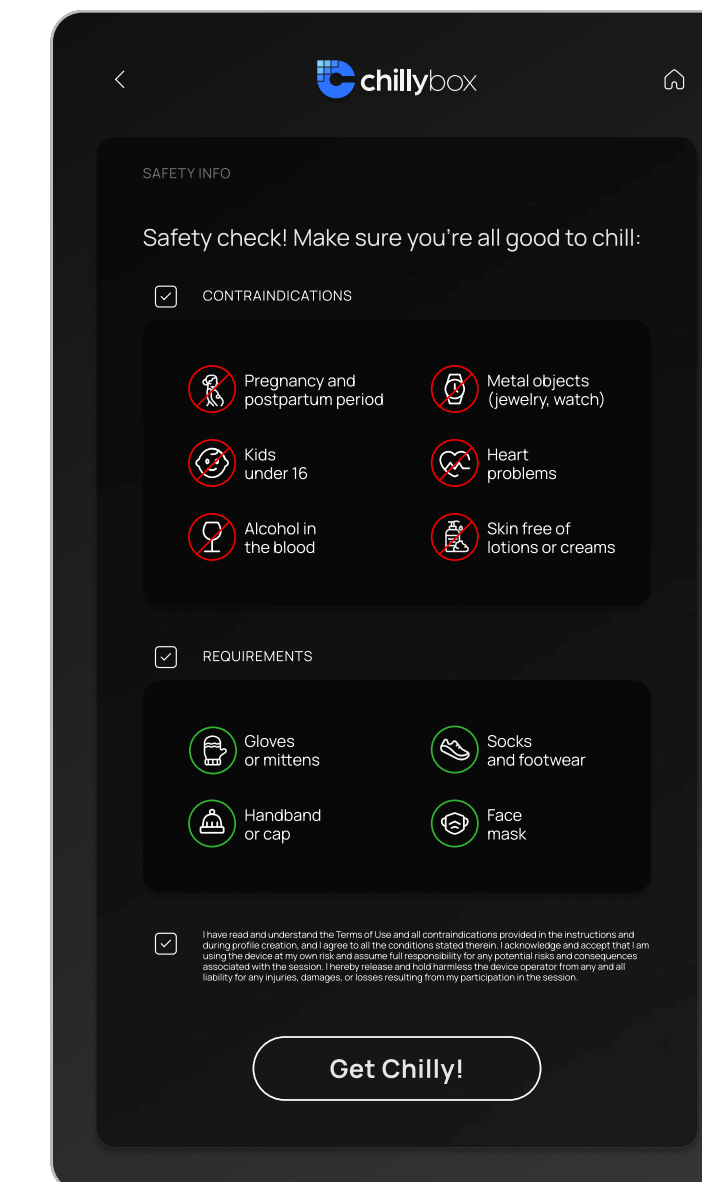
chillybox

SAFETY INFO

Safety check! Make sure you're all good to chill:

CONTRAINDICATIONS

Pregnancy and postpartum period

Metal objects (jewelry, watch)

Kids under 16

Heart problems

Alcohol in the blood

Skin free of lotions or creams

REQUIREMENTS

Gloves or mittens

Socks and footwear

Handband or cap

Face mask

I have read and understand the Terms of Use and all contraindications provided in the instructions and during profile creation, and I agree to all the conditions stated therein. I acknowledge and accept that I am using the device at my own risk and assume full responsibility for any potential risks and consequences associated with the session. I hereby release and hold harmless the device operator from any and all liability for any injuries, damages, or losses resulting from my participation in the session.

Get Chilly!